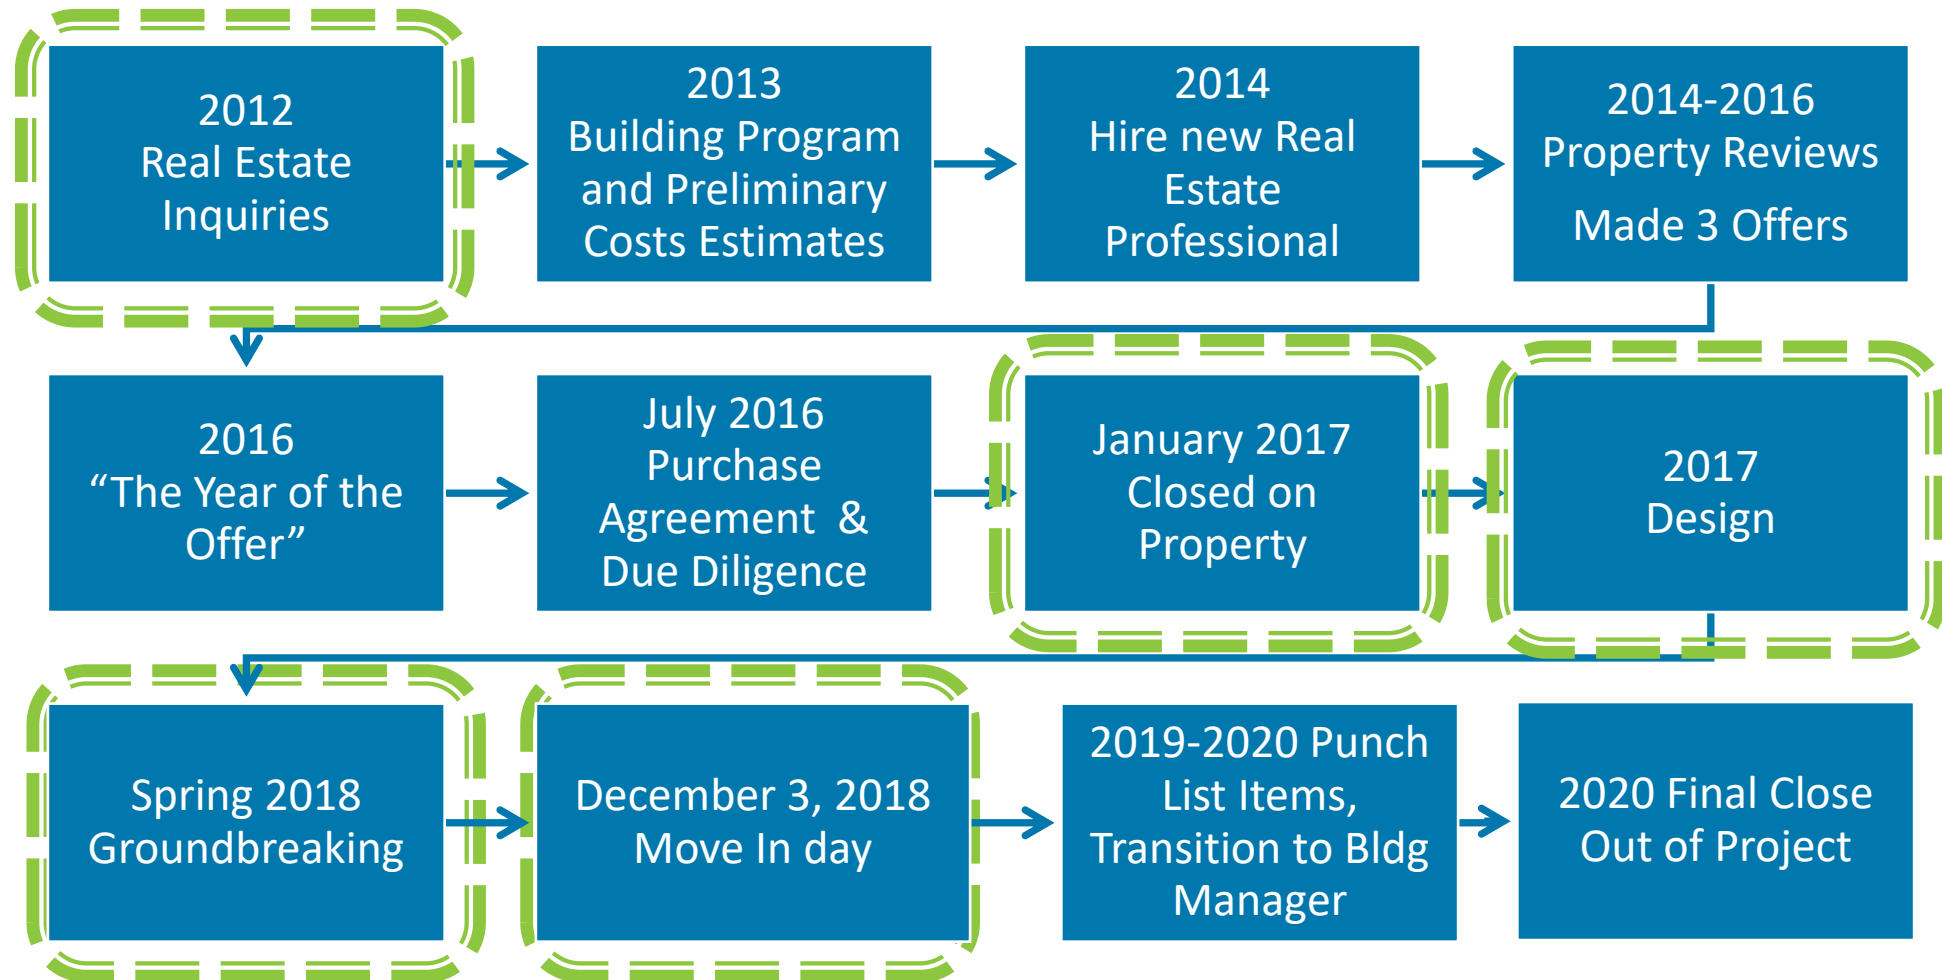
2012
Real Estate Inquiries

2013
Building Program and Preliminary Costs Estimates

2014
Hire new Real Estate Professional

2014-2016
Property Reviews

Made 3 Offers

2016
“The Year of the Offer”

July 2016
Purchase Agreement & Due Diligence

January 2017
Closed on Property

2017
Design

Spring 2018
Groundbreaking

December 3, 2018
Move In day

2019-2020 Punch List Items, Transition to Bldg Manager

2020 Final Close Out of Project